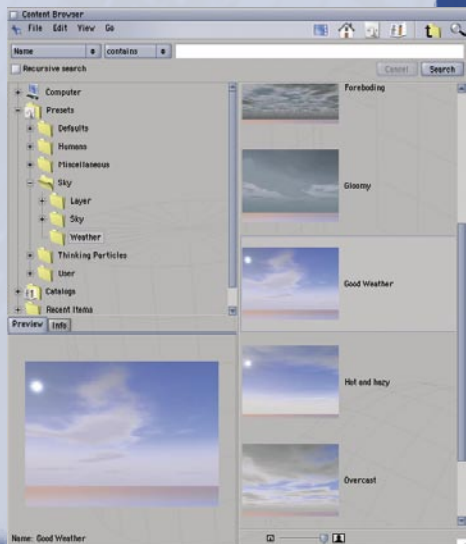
Content Browser
File Edit View Go
Name contains
Recursive search
Cancel Search
Computer
Presets
Defaults
Humans
Miscellaneous
Sky
Layer
Sky
Weather
Thinking Particles
User
Catalogs
Recent Items
Preview Info
Foreboding
Gloomy
Good Weather
Hot and hazy
Overcast
Name: Good Weather